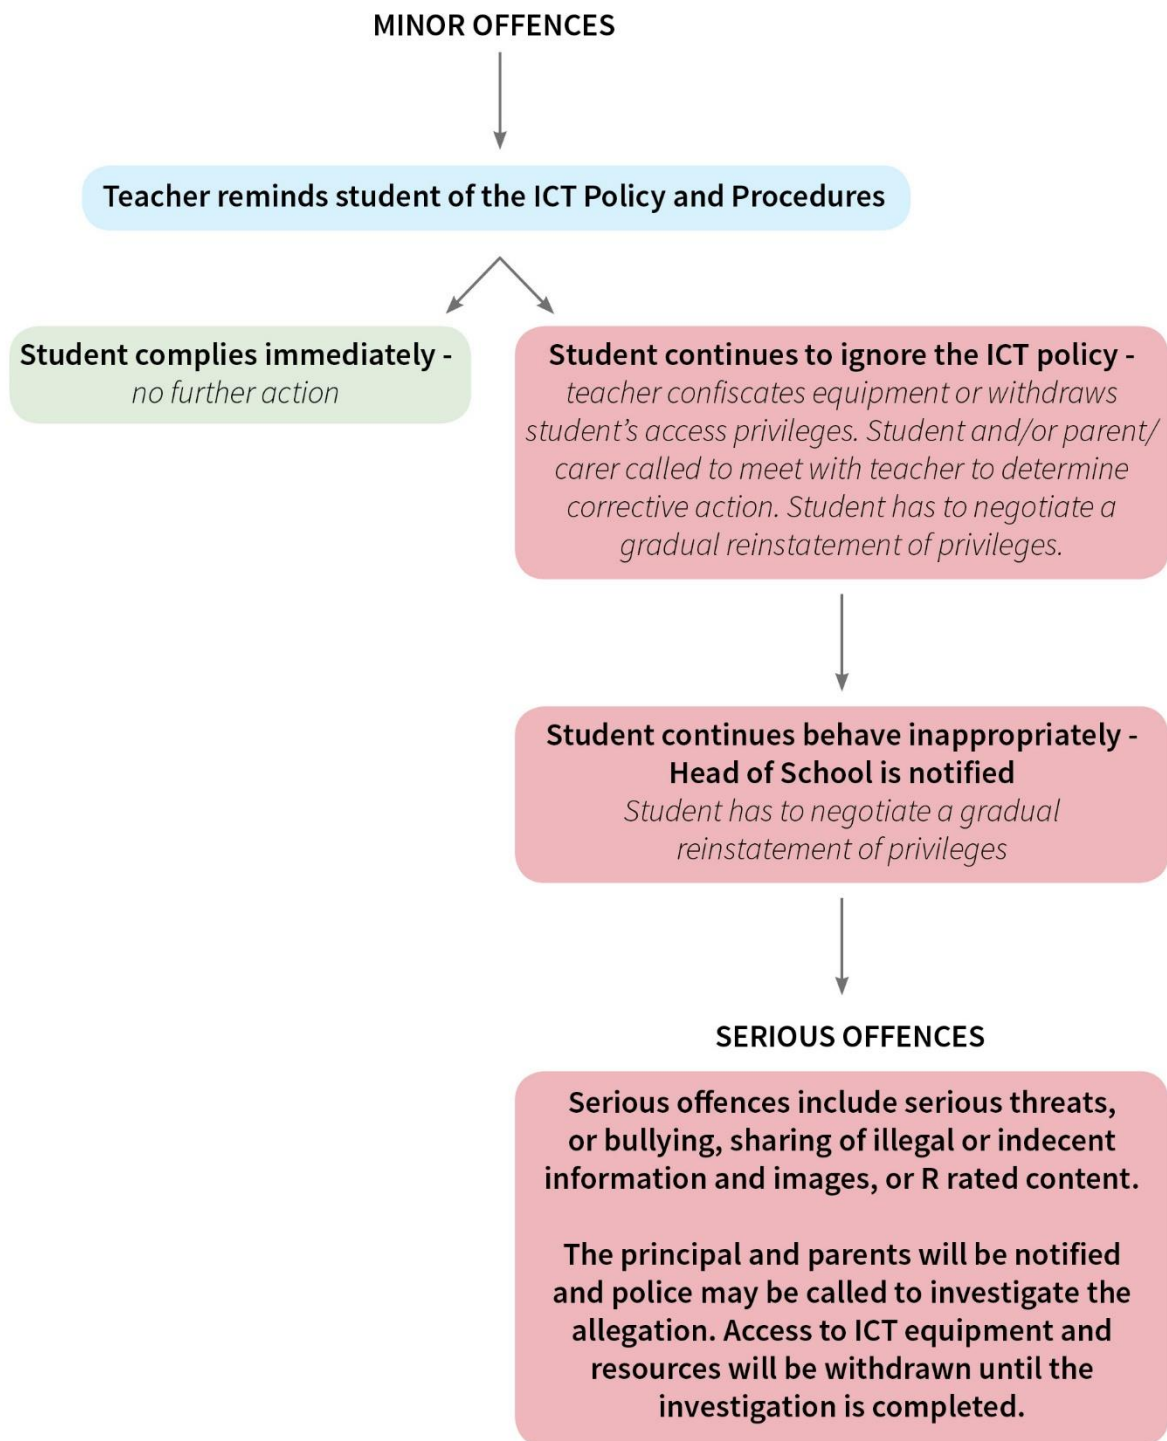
MINOR OFFENCES

Teacher reminds student of the ICT Policy and Procedures

Student complies immediately - *no further action*

Student continues to ignore the ICT policy - *teacher confiscates equipment or withdraws student's access privileges. Student and/or parent/carer called to meet with teacher to determine corrective action. Student has to negotiate a gradual reinstatement of privileges.*

Student continues behave inappropriately - Head of School is notified
*Student has to negotiate a gradual reinstatement of privileges*

SERIOUS OFFENCES

Serious offences include serious threats, or bullying, sharing of illegal or indecent information and images, or R rated content.

The principal and parents will be notified and police may be called to investigate the allegation. Access to ICT equipment and resources will be withdrawn until the investigation is completed.